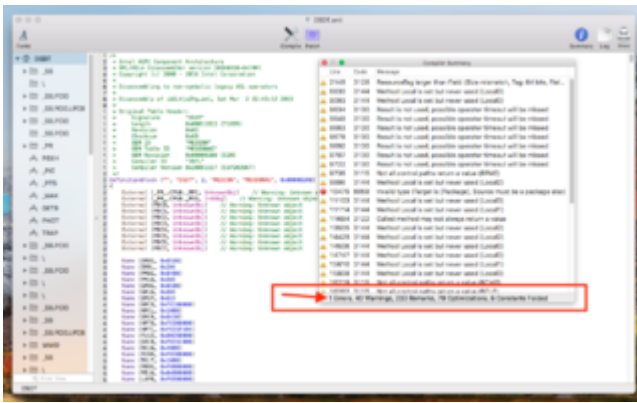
DSDT.aml

Compile Batch

Summary Log Print

DSDT

Compiler Summary

Line Code Message

Reserved Field larger than Field (Size mismatch), Tag Bit bits, Fiel...

Method Local is set but never used (Local0)

Result is not used, possible operator timeout will be missed

Method Local is set but never used (Local0)

Not all control paths return a value (BIRW)

Invalid type (Target is [Package], Source must be a package also)

Called method may not always return a value

1 Errors, 42 Warnings, 233 Remarks, 78 Optimizations, 8 Constants Folded

Intel ACPI Component Architecture

Copyright (c) 2000 - 2014 Intel Corporation

Disassembly of iASL

Original Table Header:

Signature "DSDT"

Length

Revision

Checksum

OEM ID

OEM Table ID

OEM Revision

Compiler ID

Compiler Version

DefinitionBlock

External

Name

Filter